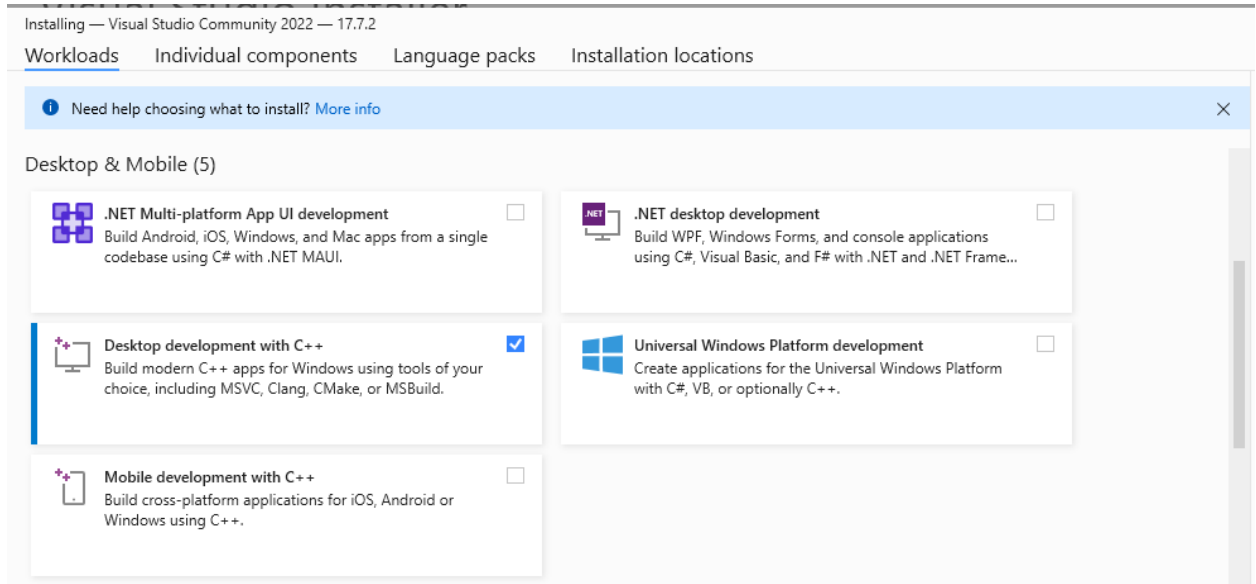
Installing — Visual Studio Community 2022 — 17.7.2

Workloads Individual components Language packs Installation locations

Need help choosing what to install? More info

Desktop & Mobile (5)

.NET Multi-platform App UI development
Build Android, iOS, Windows, and Mac apps from a single codebase using C# with .NET MAUI.

.NET

.NET desktop development
Build WPF, Windows Forms, and console applications using C#, Visual Basic, and F# with .NET and .NET Frame...

Desktop development with C++
Build modern C++ apps for Windows using tools of your choice, including MSVC, Clang, CMake, or MSBuild.

Universal Windows Platform development
Create applications for the Universal Windows Platform with C#, VB, or optionally C++.

Mobile development with C++
Build cross-platform applications for iOS, Android or Windows using C++.